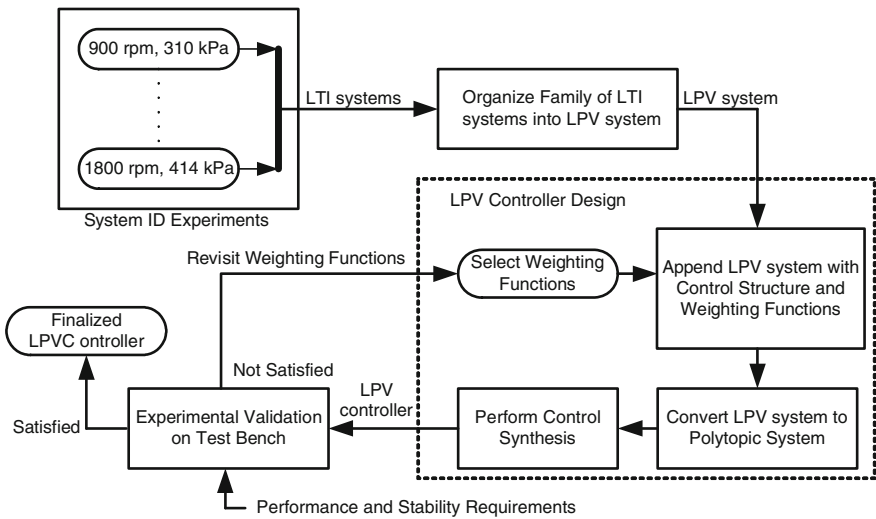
900 rpm, 310 kPa

.
.
.

1800 rpm, 414 kPa

System ID Experiments

LTI systems

Organize Family of LTI systems into LPV system

LPV system

LPV Controller Design

Revisit Weighting Functions

Select Weighting Functions

Append LPV system with Control Structure and Weighting Functions

Finalized LPVC ontroller

Not Satisfied

LPV controller

Satisfied

Experimental Validation on Test Bench

Perform Control Synthesis

Convert LPV system to Polytopic System

Performance and Stability Requirements